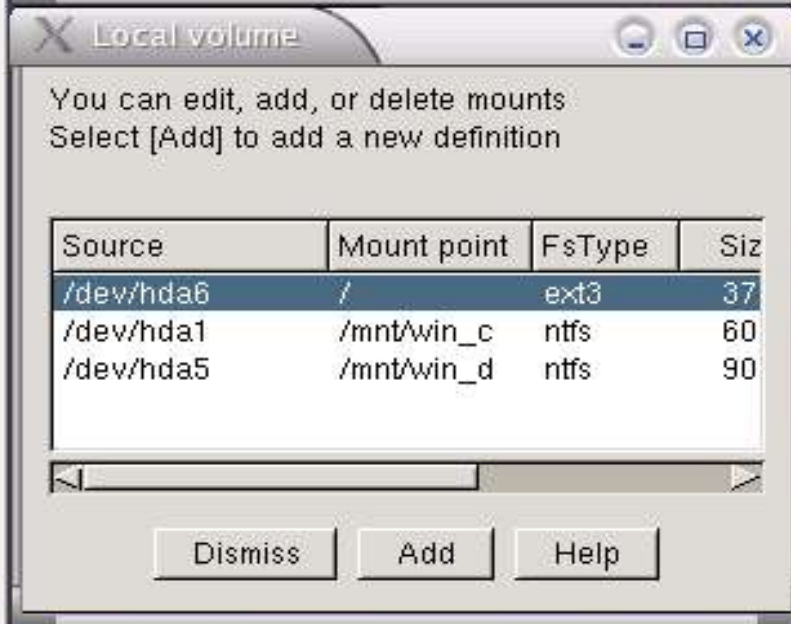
Local volume

You can edit, add, or delete mounts
Select [Add] to add a new definition

| Source | Mount point | FsType | Siz |
|---|---|---|---|
| /dev/hda6 | / | ext3 | 37 |
| /dev/hda1 | /mnt/win_c | ntfs | 60 |
| /dev/hda5 | /mnt/win_d | ntfs | 90 |

Dismiss Add Help